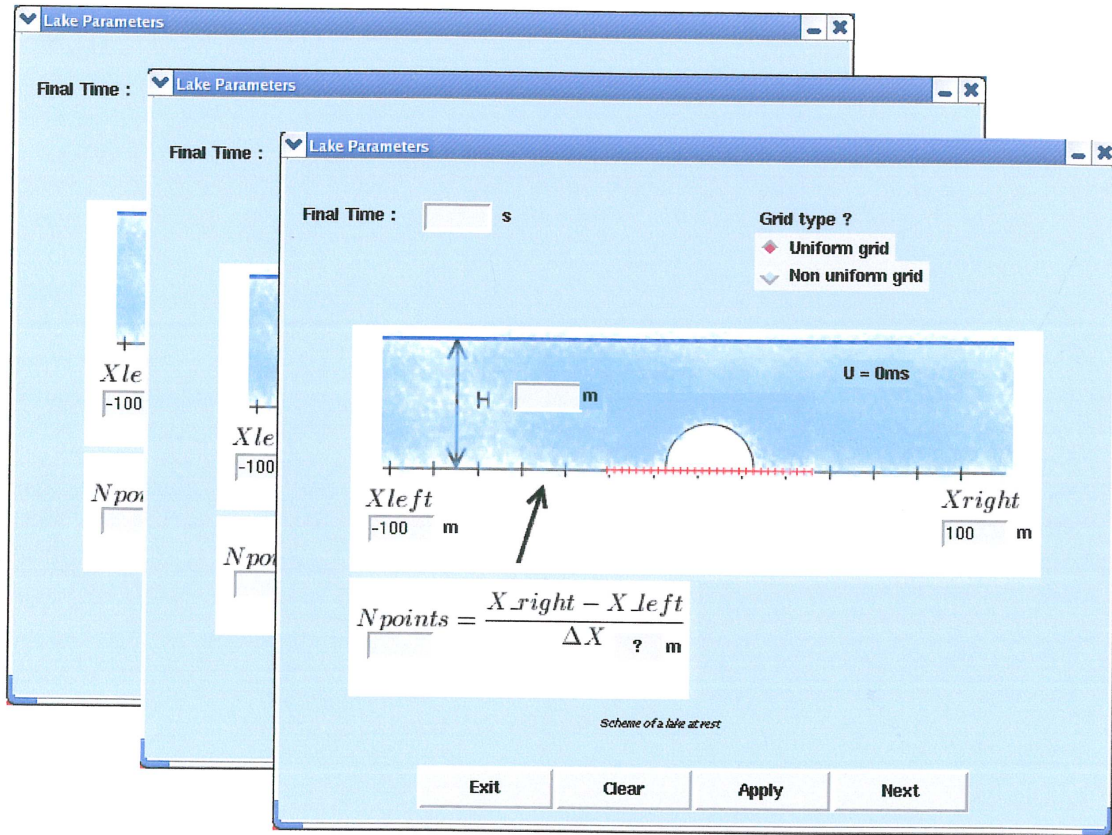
Lake Parameters

Final Time :

$Xle$
-100

$Npoi$

Lake Parameters

Final Time :

$Xle$
-100

$Npoi$

Lake Parameters

Final Time : s

Grid type ?
Uniform grid
Non uniform grid

H m

U = 0ms

$Xleft$
-100 m

$Xright$
100 m

$Npoints = \frac{X\_right - X\_left}{\Delta X}$ ? m

Scheme of a lake at rest

Exit Clear Apply Next